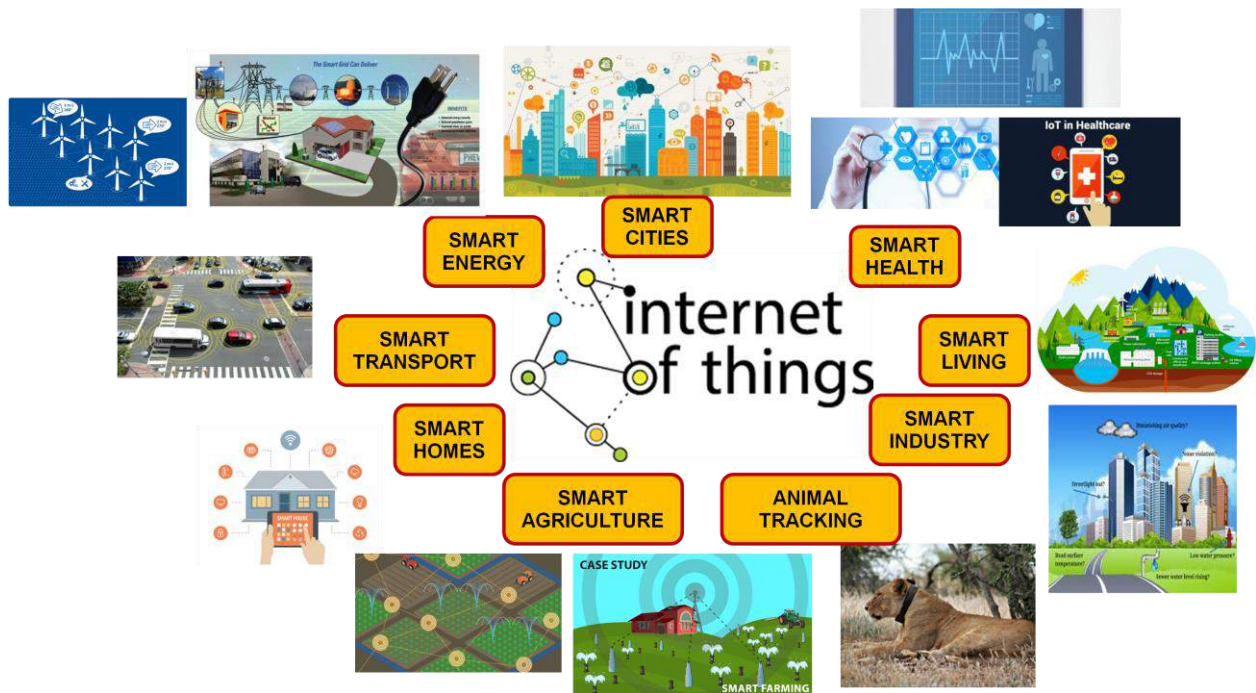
The Smart Grid Can Deliver

IoT in Healthcare

SMART ENERGY

SMART CITIES

SMART HEALTH

internet of things

SMART TRANSPORT

SMART LIVING

SMART HOMES

SMART INDUSTRY

SMART AGRICULTURE

ANIMAL TRACKING

SMART HOUSE

CASE STUDY

SMART FARMING

Deteriorating air quality?

Noise violation?

Streetlight out?

Road surface temperature?

Low water pressure?

Sewer water level rising?